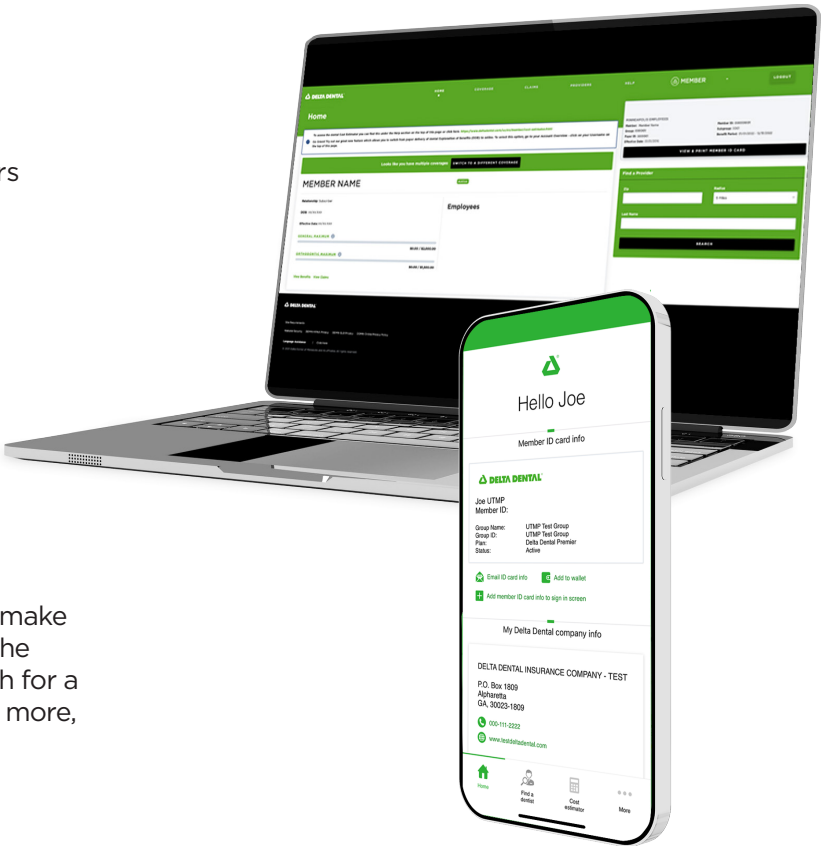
rs

make
he
h for a
more,

DELTA DENTAL

HOME

COVERAGE

CLAIMS

RESOURCES

HELP

MEMBER

LOGOUT

Home

Looks like you have multiple coverages

SWITCH TO A DIFFERENT COVERAGE

MEMBER NAME

Employees

GENERAL MAXIMUM

ORTHODONTIC MAXIMUM

VIEW & PRINT MEMBER ID CARD

Find a Provider

SEARCH

DELTA DENTAL

Hello Joe

Member ID card info

DELTA DENTAL

Joe UTMP
Member ID:

| Group Name: | UTMP Test Group |
|---|---|
| Group ID: | UTMP Test Group |
| Plan: | Delta Dental Premier |
| Status: | Active |

Email ID card info

Add to wallet

Add member ID card info to sign in screen

My Delta Dental company info

DELTA DENTAL INSURANCE COMPANY - TEST

P.O. Box 1809
Alpharetta
GA, 30023-1809

000-111-2222

www.testdeltadental.com

Home

Find a dentist

Cost estimator

More